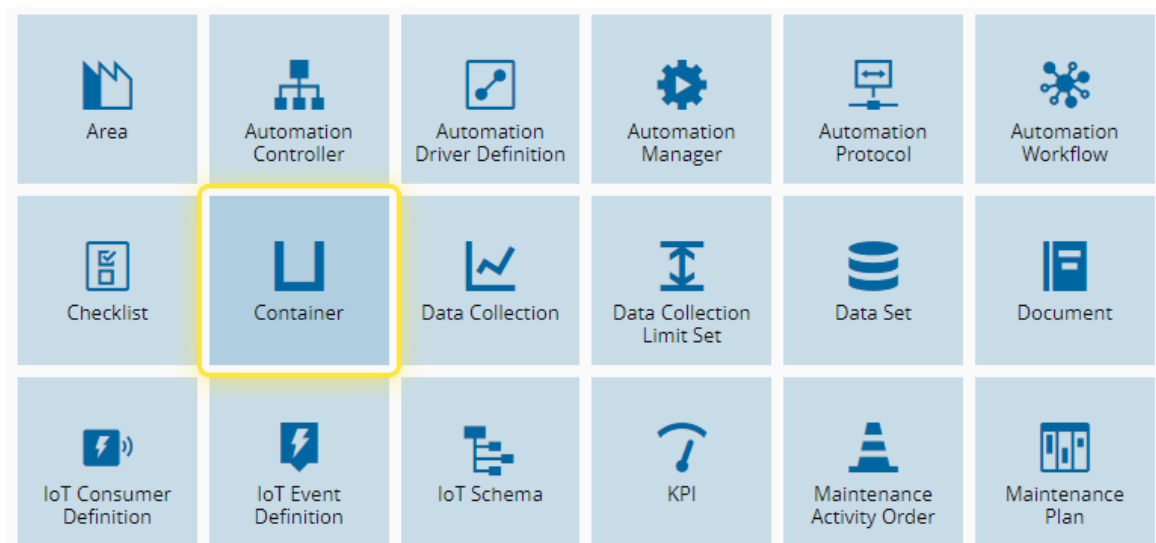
Area

Automation Controller

Automation Driver Definition

Automation Manager

Automation Protocol

Automation Workflow

Checklist

Container

Data Collection

Data Collection Limit Set

Data Set

Document

IoT Consumer Definition

IoT Event Definition

IoT Schema

KPI

Maintenance Activity Order

Maintenance Plan